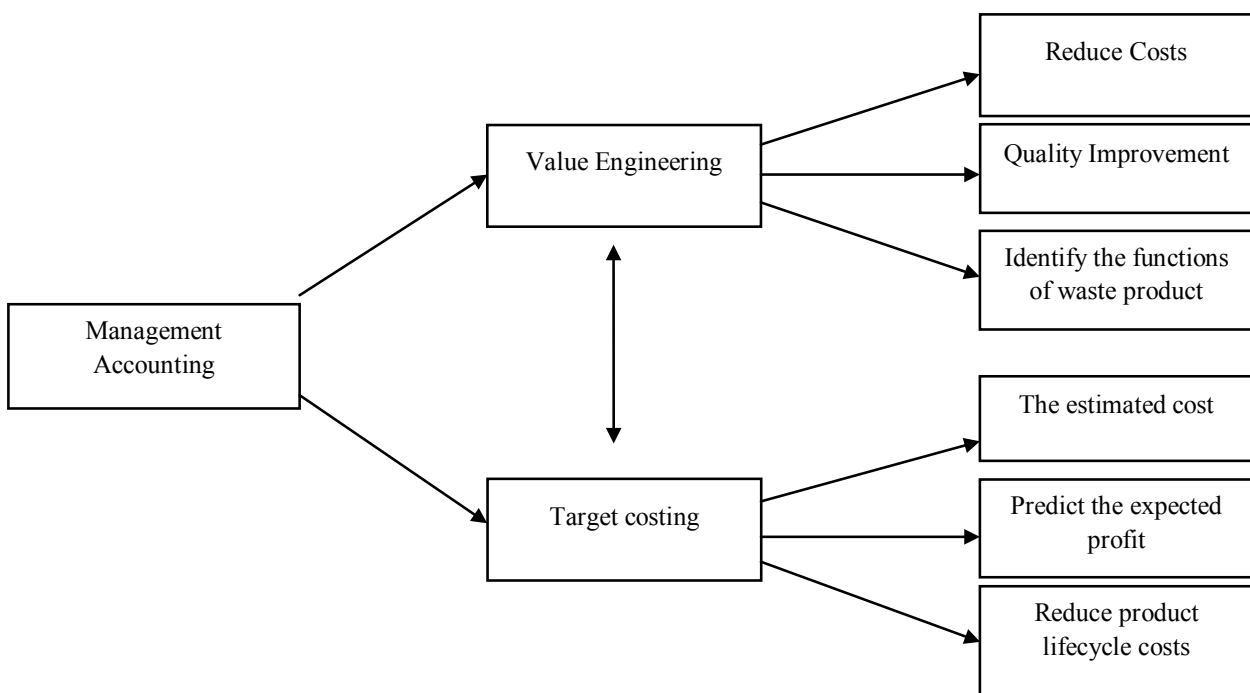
Management Accounting

Value Engineering

Target costing

Reduce Costs

Quality Improvement

Identify the functions of waste product

The estimated cost

Predict the expected profit

Reduce product lifecycle costs